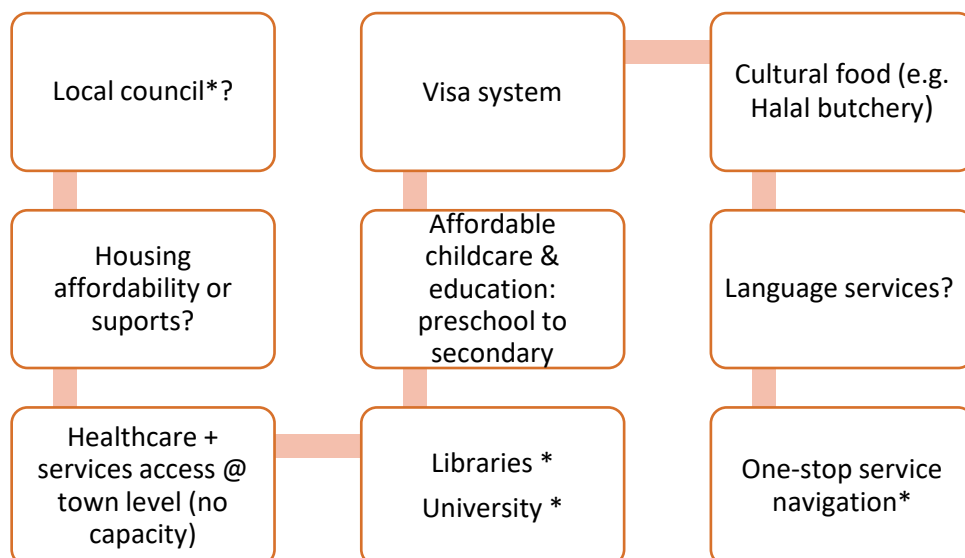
Local council*?

Housing affordability or suports?

Healthcare + services access @ town level (no capacity)

Visa system

Affordable childcare & education: preschool to secondary

Libraries *

University *

Cultural food (e.g. Halal butchery)

Language services?

One-stop service navigation*